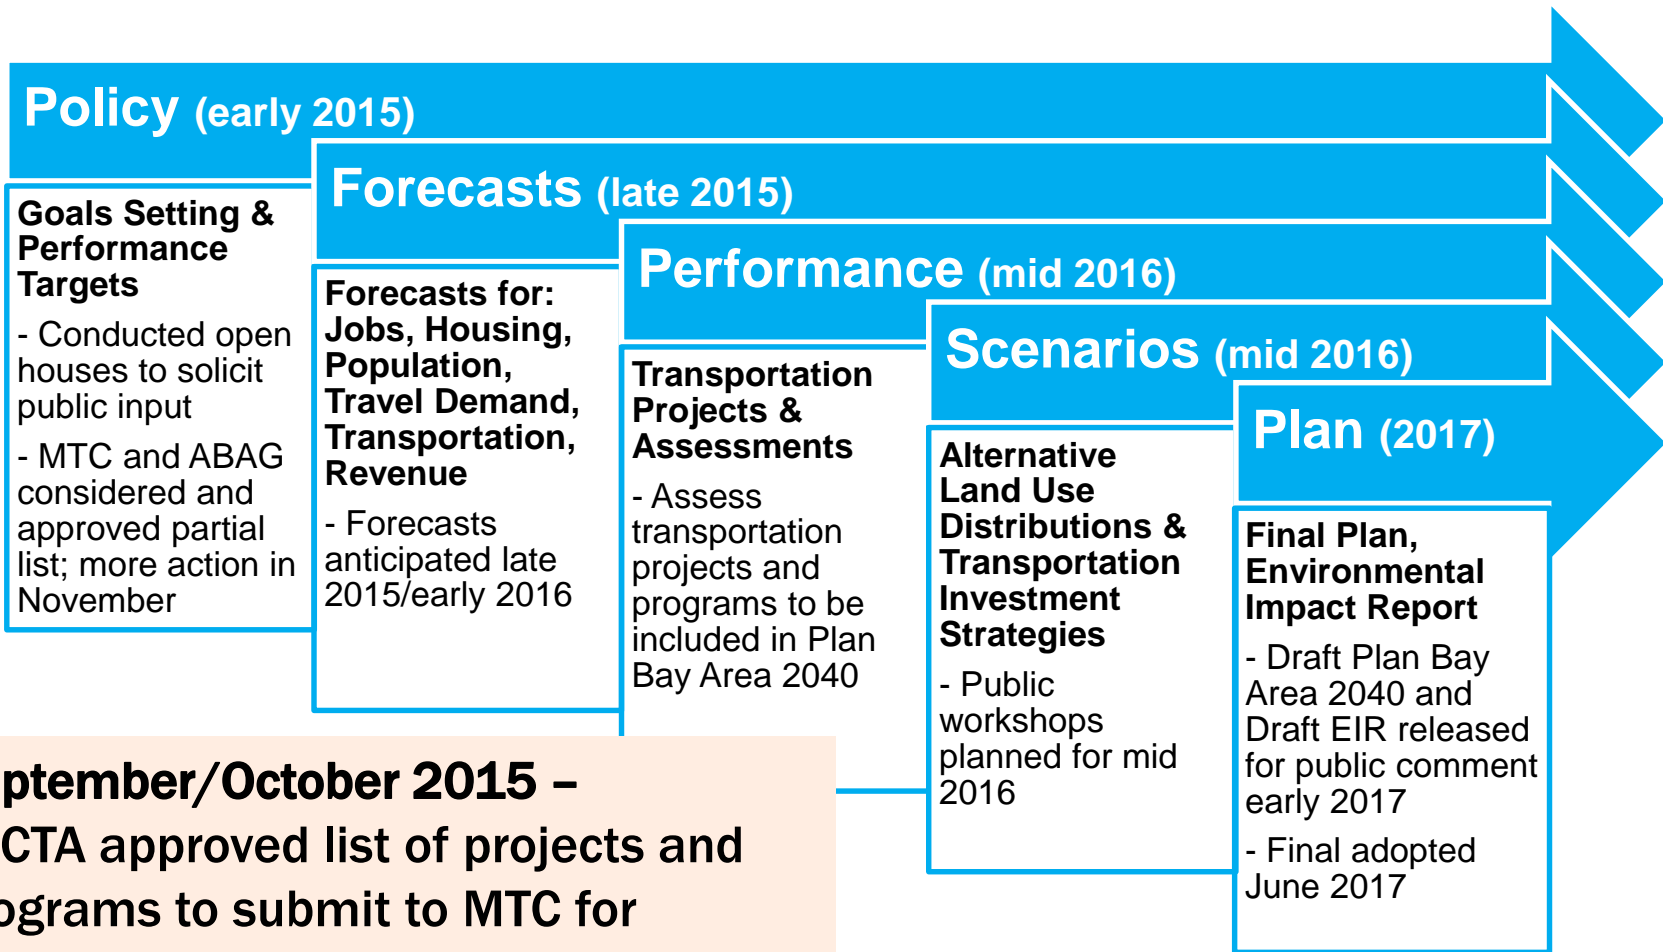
Policy (early 2015)

Goals Setting & Performance Targets

- Conducted open houses to solicit public input

- MTC and ABAG considered and approved partial list; more action in November

Forecasts (late 2015)

Forecasts for: Jobs, Housing, Population, Travel Demand, Transportation, Revenue

- Forecasts anticipated late 2015/early 2016

Performance (mid 2016)

Transportation Projects & Assessments

- Assess transportation projects and programs to be included in Plan Bay Area 2040

Scenarios (mid 2016)

Alternative Land Use Distributions & Transportation Investment Strategies

- Public workshops planned for mid 2016

Plan (2017)

Final Plan, Environmental Impact Report

- Draft Plan Bay Area 2040 and Draft EIR released for public comment early 2017

- Final adopted June 2017

ptember/October 2015 – CTA approved list of projects and ograms to submit to MTC for